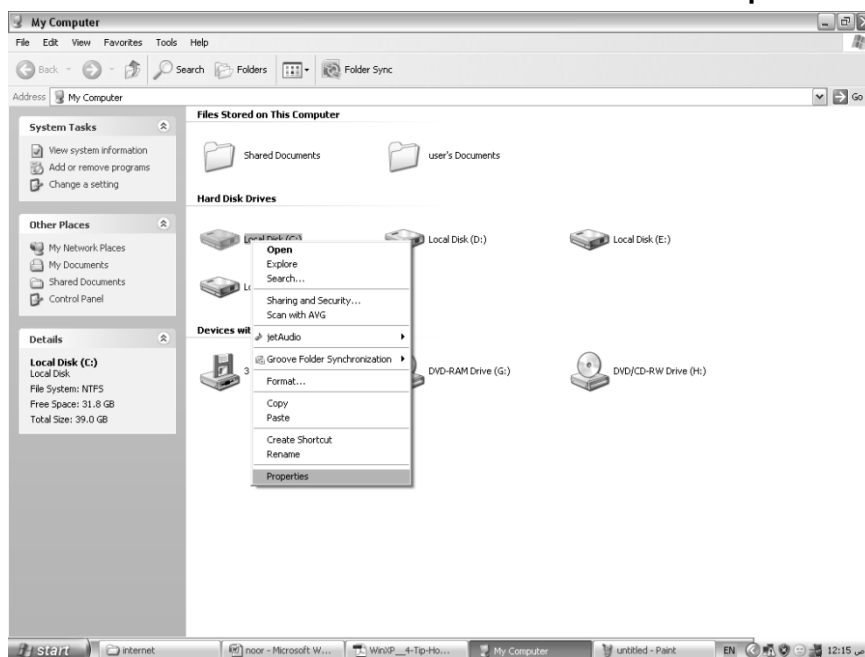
My Computer

File Edit View Favorites Tools Help

Back Search Folders Folder Sync

Address My Computer Go

System Tasks

View system information
Add or remove programs
Change a setting

Other Places

My Network Places
My Documents
Shared Documents
Control Panel

Details

Local Disk (C:)
Local Disk
File System: NTFS
Free Space: 31.8 GB
Total Size: 39.0 GB

Files Stored on This Computer

Shared Documents

user's Documents

Hard Disk Drives

Local Disk (C:)

Local Disk (D:)

Local Disk (E:)

L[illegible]

Devices wit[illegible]

3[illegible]

DVD-RAM Drive (G:)

DVD/CD-RW Drive (H:)

Open
Explore
Search...
Sharing and Security...
Scan with AVG
jetAudio
Groove Folder Synchronization
Format...
Copy
Paste
Create Shortcut
Rename
Properties

start internet noor - Microsoft W... WinXP_4-Tip-Ho... My Computer untitled - Paint EN 12:15